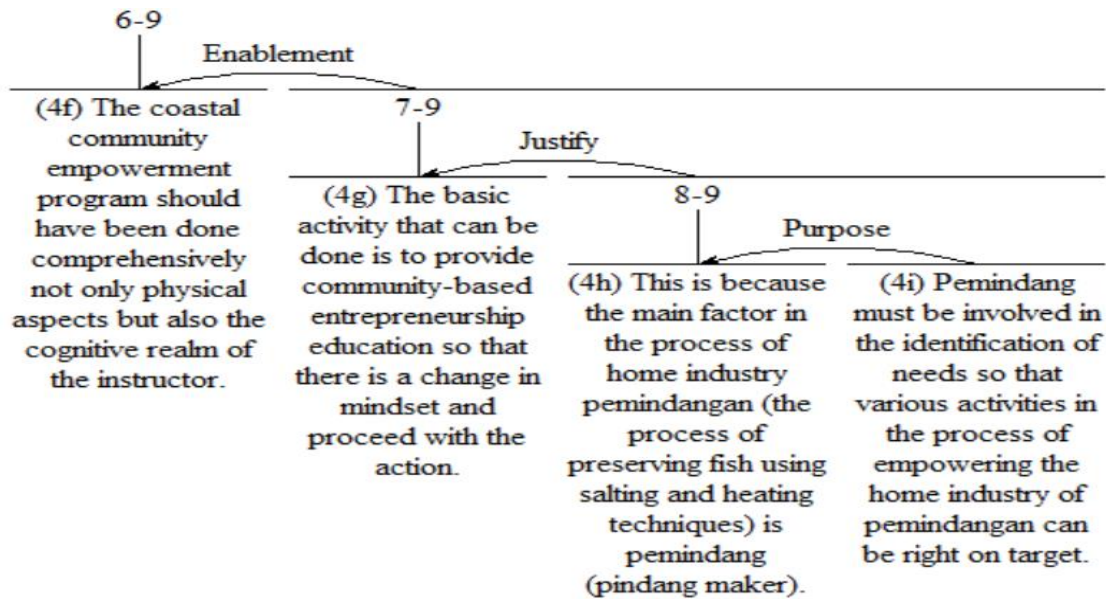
6-9

Enablement

(4f) The coastal community empowerment program should have been done comprehensively not only physical aspects but also the cognitive realm of the instructor.

7-9

Justify

(4g) The basic activity that can be done is to provide community-based entrepreneurship education so that there is a change in mindset and proceed with the action.

8-9

Purpose

(4h) This is because the main factor in the process of home industry pemindangan (the process of preserving fish using salting and heating techniques) is pemindang (pindang maker).

(4i) Pemindang must be involved in the identification of needs so that various activities in the process of empowering the home industry of pemindangan can be right on target.